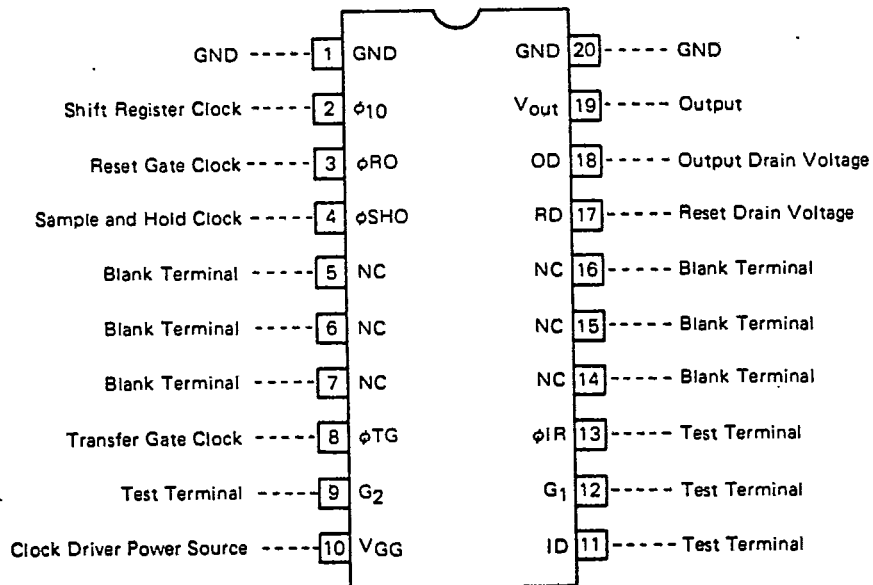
GND 1 GND
Shift Register Clock 2 $\phi 10$
Reset Gate Clock 3 $\phi RO$
Sample and Hold Clock 4 $\phi SHO$
Blank Terminal 5 NC
Blank Terminal 6 NC
Blank Terminal 7 NC
Transfer Gate Clock 8 $\phi TG$
Test Terminal 9 $G_2$
Clock Driver Power Source 10 $V_{GG}$

GND 20 GND
$V_{out}$ 19 Output
OD 18 Output Drain Voltage
RD 17 Reset Drain Voltage
NC 16 Blank Terminal
NC 15 Blank Terminal
NC 14 Blank Terminal
$\phi IR$ 13 Test Terminal
$G_1$ 12 Test Terminal
ID 11 Test Terminal